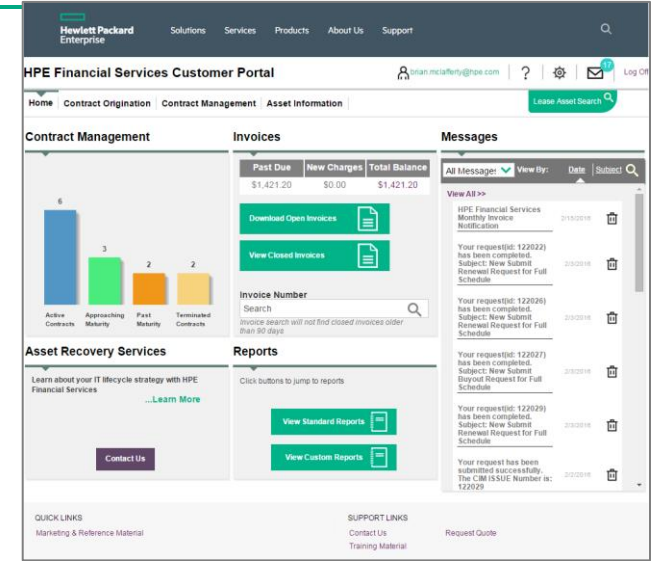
Hewlett Packard Enterprise

Solutions Services Products About Us Support

HPE Financial Services Customer Portal

brian.mclafferty@hpe.com ? 17 Log Off

Home Contract Origination Contract Management Asset Information

Lease Asset Search

Contract Management

6 3 2 2

Active Contracts | Approaching Maturity | Past Maturity | Terminated Contracts

Invoices

| Past Due | New Charges | Total Balance |
|---|---|---|
| \$1,421.20 | \$0.00 | \$1,421.20 |

Download Open Invoices

View Closed Invoices

Invoice Number

Search

Invoice search will not find closed invoices older than 90 days

Messages

All Messages View By: Date | Subject

View All >>

HPE Financial Services Monthly Invoice Notification 2/15/2016

Your request(id: 122022) has been completed. Subject: New Submit Renewal Request for Full Schedule 2/3/2016

Your request(id: 122026) has been completed. Subject: New Submit Renewal Request for Full Schedule 2/3/2016

Your request(id: 122027) has been completed. Subject: New Submit Buyout Request for Full Schedule 2/3/2016

Your request(id: 122029) has been completed. Subject: New Submit Renewal Request for Full Schedule 2/3/2016

Your request has been submitted successfully. The CIM ISSUE Number is: 122029 2/2/2016

Asset Recovery Services

Learn about your IT lifecycle strategy with HPE Financial Services

...Learn More

Contact Us

Reports

Click buttons to jump to reports

View Standard Reports

View Custom Reports

QUICK LINKS

Marketing & Reference Material

SUPPORT LINKS

Contact Us

Training Material

Request Quote